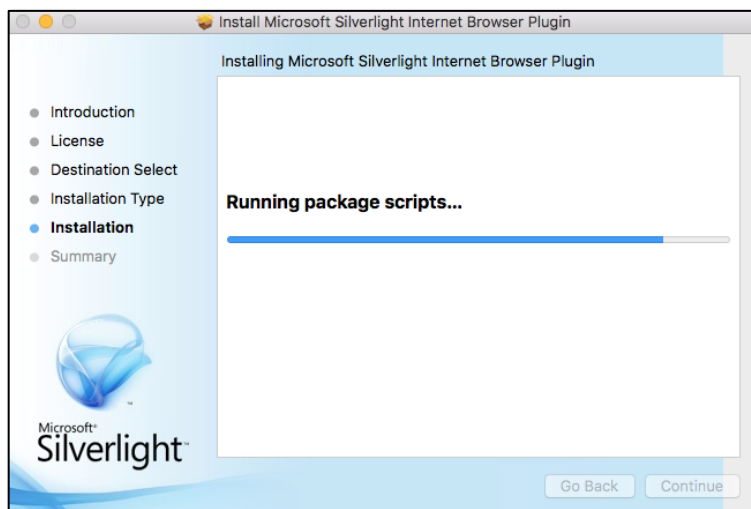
Install Microsoft Silverlight Internet Browser Plugin

Installing Microsoft Silverlight Internet Browser Plugin

Introduction
License
Destination Select
Installation Type
Installation
Summary

Running package scripts...

Microsoft® Silverlight™

Go Back
Continue